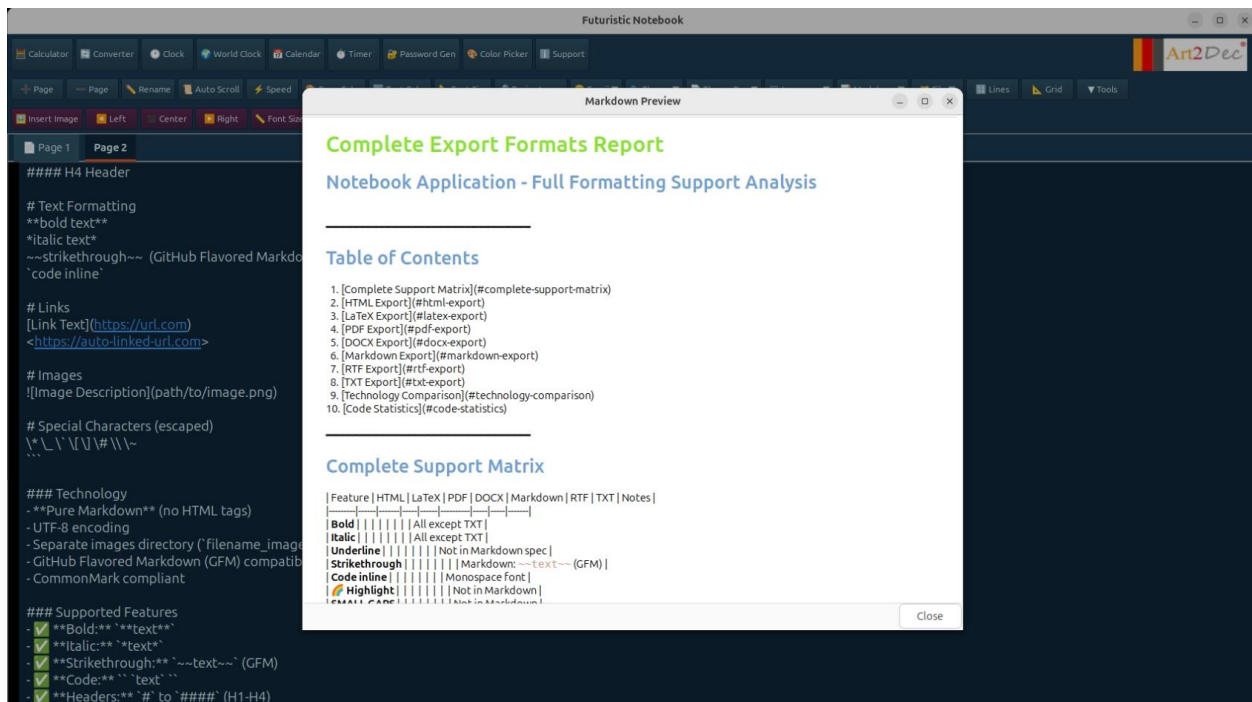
Futuristic Notebook

Calculator Converter Clock World Clock Calendar Timer Password Gen Color Picker Support

Art2Dec

Page Page Rename Auto Scroll Speed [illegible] Lines Grid Tools

Insert Image Left Center Right Font Size

Page 1 Page 2

#### H4 Header

# Text Formatting
**bold text**
*italic text*
~~strikethrough~~ (GitHub Flavored Markdo
`code inline`

# Links
[Link Text](https://url.com)
<https://auto-linked-url.com>

# Images
![Image Description](path/to/image.png)

# Special Characters (escaped)
\* \_ \` \[ \] \# \\ \~
```

### Technology
- **Pure Markdown** (no HTML tags)
- UTF-8 encoding
- Separate images directory (`filename_image
- GitHub Flavored Markdown (GFM) compatib
- CommonMark compliant

### Supported Features
- ✅ **Bold:** `**text**`
- ✅ **Italic:** `*text*`
- ✅ **Strikethrough:** `~~text~~` (GFM)
- ✅ **Code:** `` `text` ``
- ✅ **Headers:** `#` to `####` (H1-H4)

Markdown Preview

Complete Export Formats Report

Notebook Application - Full Formatting Support Analysis

Table of Contents

1. [Complete Support Matrix](#complete-support-matrix)
2. [HTML Export](#html-export)
3. [LaTeX Export](#latex-export)
4. [PDF Export](#pdf-export)
5. [DOCX Export](#docx-export)
6. [Markdown Export](#markdown-export)
7. [RTF Export](#rtf-export)
8. [TXT Export](#txt-export)
9. [Technology Comparison](#technology-comparison)
10. [Code Statistics](#code-statistics)

Complete Support Matrix

| Feature | HTML | LaTeX | PDF | DOCX | Markdown | RTF | TXT | Notes |
|---------|------|-------|-----|------|----------|-----|-----|-------|
| **Bold** | | | | | | | | All except TXT |
| **Italic** | | | | | | | | All except TXT |
| **Underline** | | | | | | | | Not in Markdown spec |
| **Strikethrough** | | | | | | | | Markdown: ~~text~~ (GFM) |
| **Code inline** | | | | | | | | Monospace font |
| 🌈 **Highlight** | | | | | | | | Not in Markdown |
| **SMALL CAPS** | | | | | | | | Not in Markdown |

Close